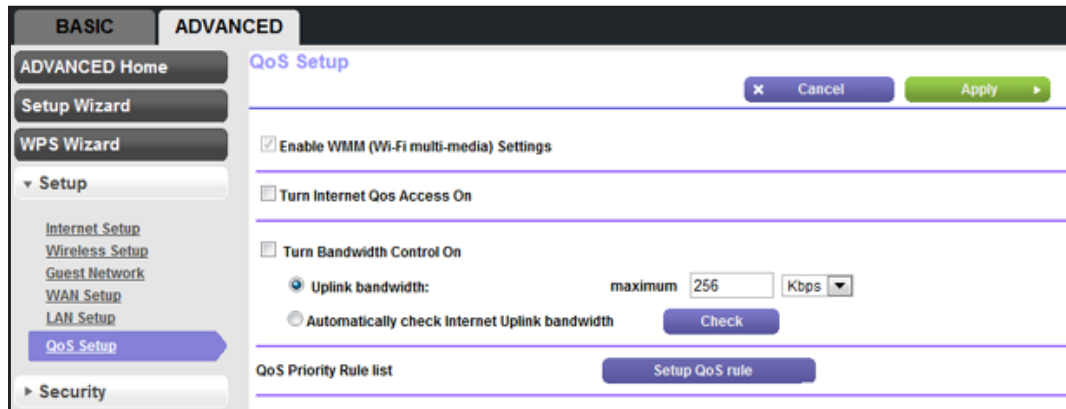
BASIC
ADVANCED

ADVANCED Home
Setup Wizard
WPS Wizard
▾ Setup
Internet Setup
Wireless Setup
Guest Network
WAN Setup
LAN Setup
QoS Setup
▸ Security

QoS Setup

✕ Cancel
Apply ▸

Enable WMM (Wi-Fi multi-media) Settings

Turn Internet Qos Access On

Turn Bandwidth Control On

Uplink bandwidth: maximum 256 Kbps

Automatically check Internet Uplink bandwidth
Check

QoS Priority Rule list
Setup QoS rule